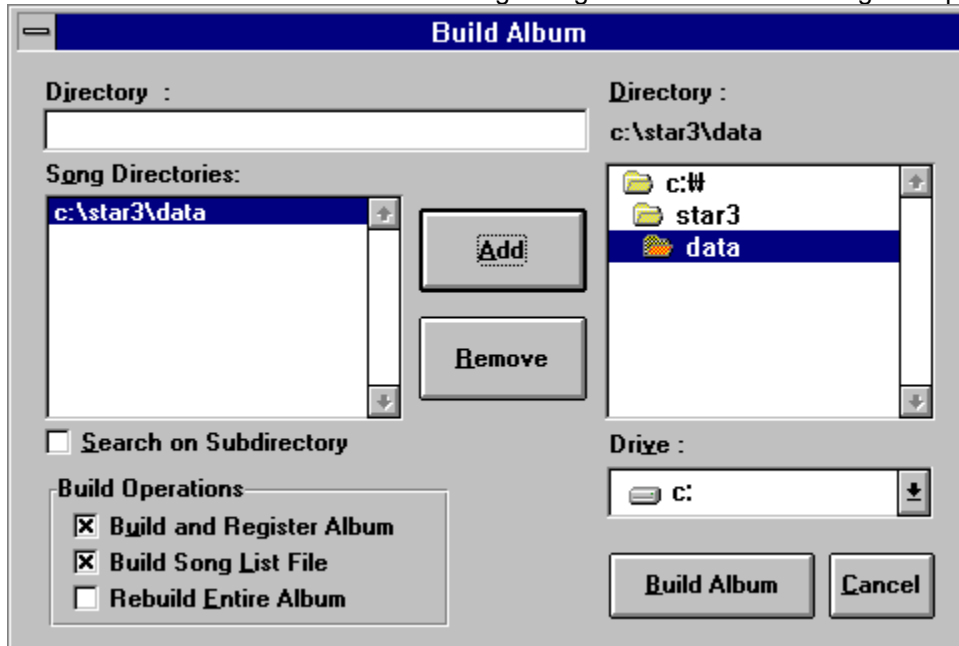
Build Album

Directory :

Song Directories:

c:\star3\data

Add

Remove

Search on Subdirectory

Build Operations

Build and Register Album

Build Song List File

Rebuild Entire Album

Directory :

c:\star3\data

c:\

star3

data

Drive :

c:

Build Album

Cancel